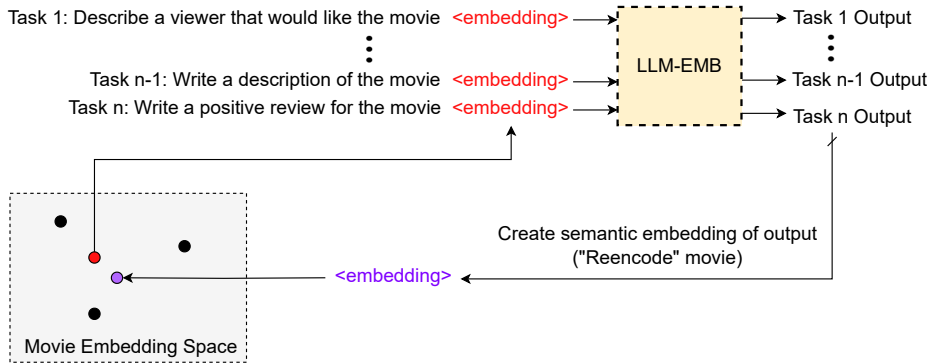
Task 1: Describe a viewer that would like the movie <embedding>
Task n-1: Write a description of the movie <embedding>
Task n: Write a positive review for the movie <embedding>

LLM-EMB

Task 1 Output
Task n-1 Output
Task n Output

Create semantic embedding of output ("Reencode" movie)

<embedding>

Movie Embedding Space